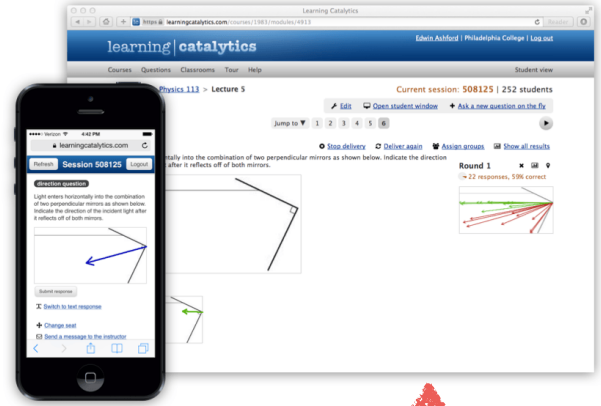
Learning Catalytics

https learningcatalytics.com/courses/1983/modules/4813

Reader

learning | catalytics

Edwin Ashford | Philadelphia College | Log out

Courses Questions Classrooms Tour Help

Student view

Physics 113 > Lecture 5

Current session: 508125 | 252 students

Edit Open student window Ask a new question on the fly

Jump to ▼ 1 2 3 4 5 6

Stop delivery Deliver again Assign groups Show all results

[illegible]ntally into the combination of two perpendicular mirrors as shown below. Indicate the direction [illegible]fter it reflects off of both mirrors.

Round 1

22 responses, 59% correct

Verizon 4:42 PM

learningcatalytics.com

Refresh Session 508125 Logout

direction question

Light enters horizontally into the combination of two perpendicular mirrors as shown below. Indicate the direction of the incident light after it reflects off of both mirrors.

Submit response

Switch to text response

Change seat

Send a message to the instructor